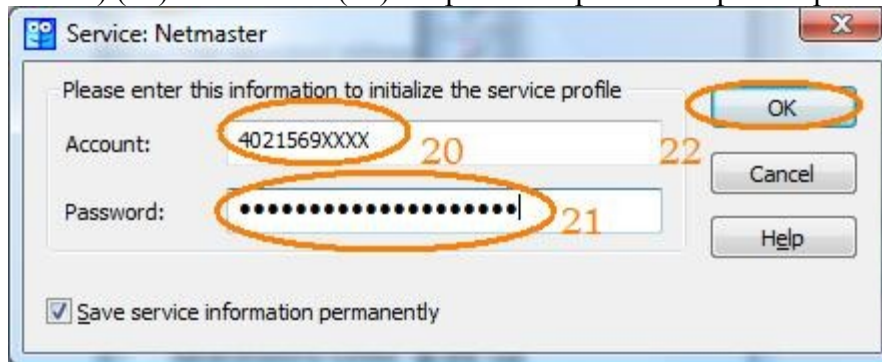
Service: Netmaster

Please enter this information to initialize the service profile

Account: 4021569XXXX 20

Password: ••••••••••••••••••••• 21

OK 22

Cancel

Help

Save service information permanently